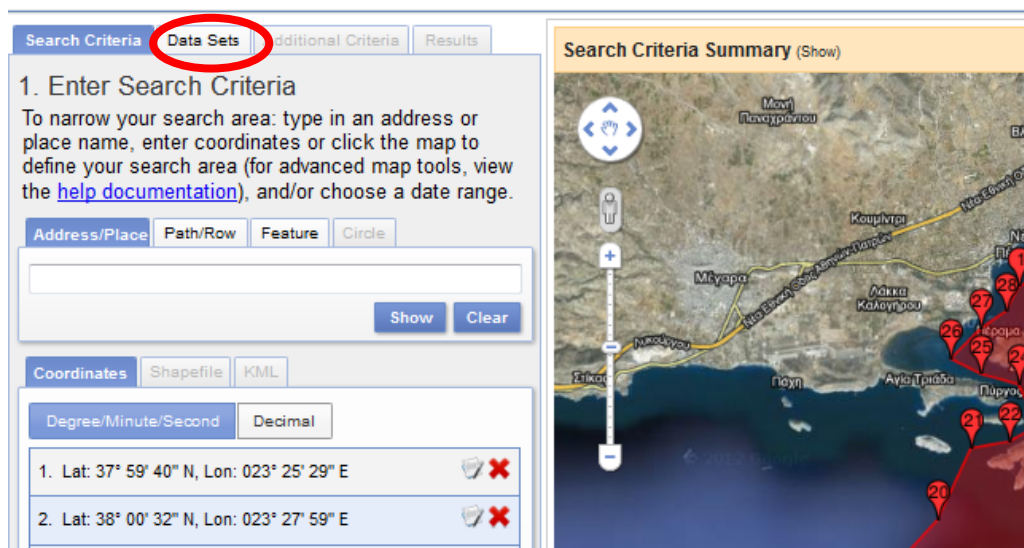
Search Criteria | Data Sets | Additional Criteria | Results

1. Enter Search Criteria

To narrow your search area: type in an address or place name, enter coordinates or click the map to define your search area (for advanced map tools, view the help documentation), and/or choose a date range.

Address/Place | Path/Row | Feature | Circle

Show | Clear

Coordinates | Shapefile | KML

Degree/Minute/Second | Decimal

1. Lat: 37° 59' 40" N, Lon: 023° 25' 29" E

2. Lat: 38° 00' 32" N, Lon: 023° 27' 59" E

Search Criteria Summary (Show)

Μονή Παναχράντου

Κουμίντρι

Μέγαρα

Νέα Εθνική Οδός Αθηνών Πατρών

Λάκκα Καλογήρου

Νικολάρου

Στίκος

Πάχη

Αγία Τριάδα

Πέραμα

Πύργος

28
27
26
25
24
22
21
20
1

© 2012 Google